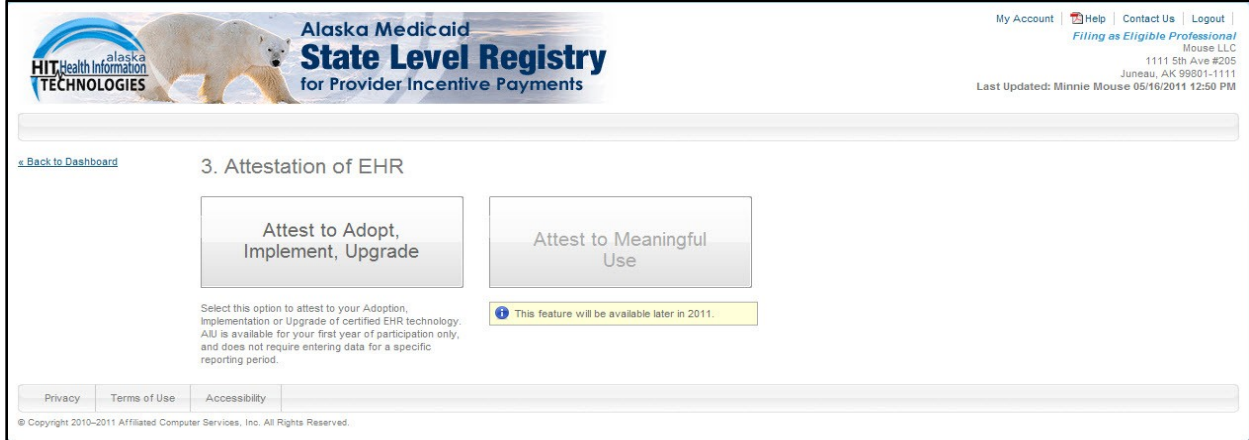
HIT alaska Health Information TECHNOLOGIES

Alaska Medicaid
State Level Registry
for Provider Incentive Payments

My Account | Help | Contact Us | Logout
Filing as Eligible Professional
Mouse LLC
1111 5th Ave #205
Juneau, AK 99801-1111
Last Updated: Minnie Mouse 05/16/2011 12:50 PM

« Back to Dashboard

3. Attestation of EHR

Attest to Adopt, Implement, Upgrade

Attest to Meaningful Use

Select this option to attest to your Adoption, Implementation or Upgrade of certified EHR technology. AIU is available for your first year of participation only, and does not require entering data for a specific reporting period.

This feature will be available later in 2011.

Privacy | Terms of Use | Accessibility

© Copyright 2010–2011 Affiliated Computer Services, Inc. All Rights Reserved.